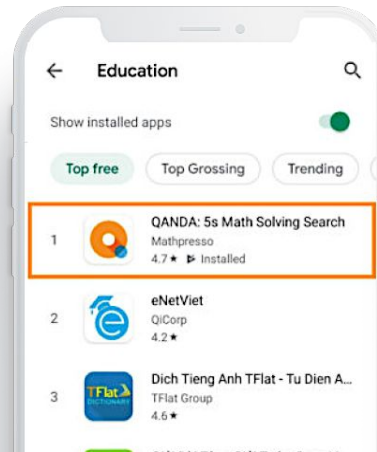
Education

Show installed apps

Top free
Top Grossing
Trending

1
QANDA: 5s Math Solving Search
Mathpresso
4.7 ★ Installed

2
eNetViet
QiCorp
4.2 ★

3
TFlat DICTIONARY
Dich Tieng Anh TFlat - Tu Dien A...
TFlat Group
4.6 ★